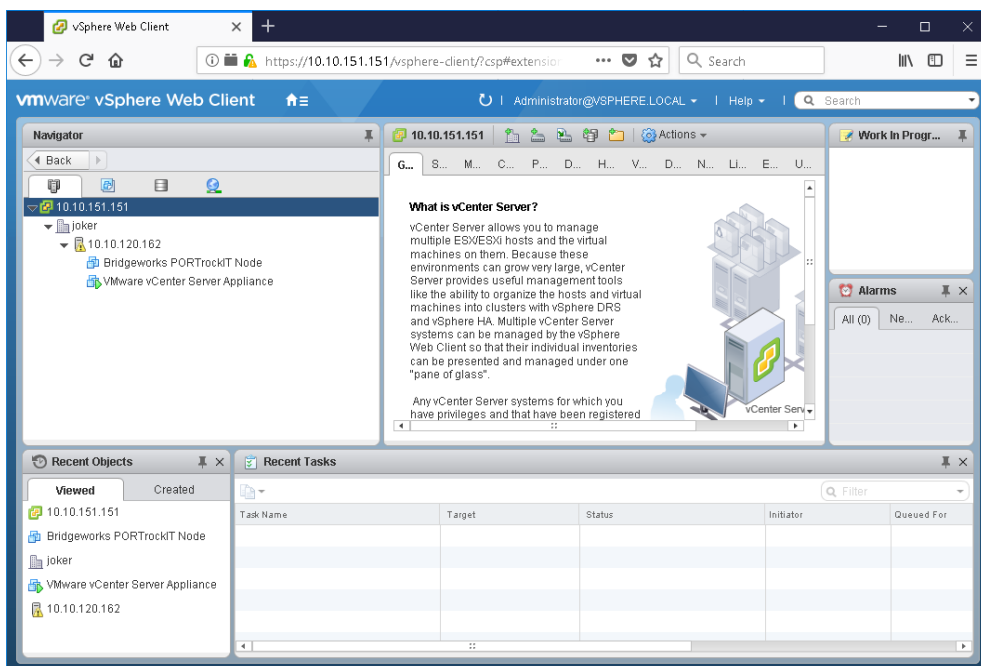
vSphere Web Client

https://10.10.151.151/vsphere-client/?csp#extensio

Search

vmware vSphere Web Client

Administrator@VSPHERE.LOCAL | Help | Search

Navigator

Back

10.10.151.151
joker
10.10.120.162
Bridgeworks PORTrockIT Node
VMware vCenter Server Appliance

10.10.151.151 Actions

G... S... M... C... P... D... H... V... D... N... Li... E... U...

What is vCenter Server?

vCenter Server allows you to manage multiple ESX/ESXi hosts and the virtual machines on them. Because these environments can grow very large, vCenter Server provides useful management tools like the ability to organize the hosts and virtual machines into clusters with vSphere DRS and vSphere HA. Multiple vCenter Server systems can be managed by the vSphere Web Client so that their individual inventories can be presented and managed under one "pane of glass".

Any vCenter Server systems for which you have privileges and that have been registered

vCenter Serv

Work In Progr...

Alarms

All (0) Ne... Ack...

Recent Objects

Viewed Created

10.10.151.151
Bridgeworks PORTrockIT Node
joker
VMware vCenter Server Appliance
10.10.120.162

Recent Tasks

Filter

| Task Name | Target | Status | Initiator | Queued For |
|---|---|---|---|---|